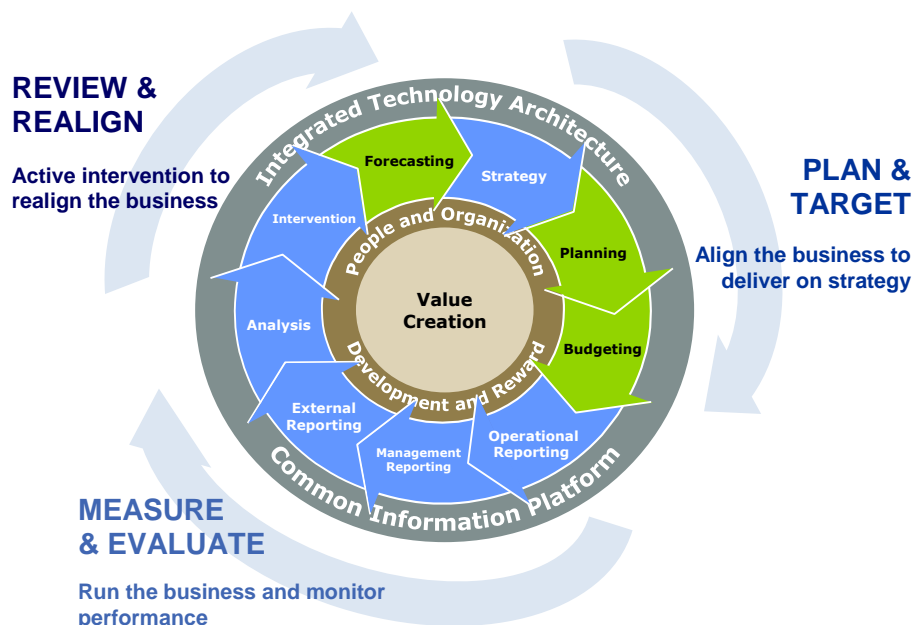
REVIEW & REALIGN

Active intervention to realign the business

PLAN & TARGET

Align the business to deliver on strategy

MEASURE & EVALUATE

Run the business and monitor performance

Integrated Technology Architecture

Forecasting

Strategy

Planning

Budgeting

Operational Reporting

Management Reporting

External Reporting

Analysis

Intervention

People and Organization

Value Creation

Development and Reward

Common Information Platform